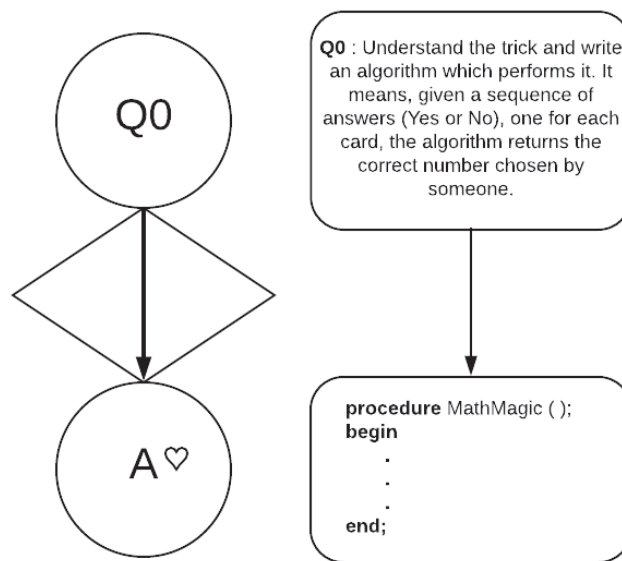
Q0

A♡

**Q0** : Understand the trick and write an algorithm which performs it. It means, given a sequence of answers (Yes or No), one for each card, the algorithm returns the correct number chosen by someone.

**procedure** MathMagic ( );
**begin**
.
.
.
**end;**